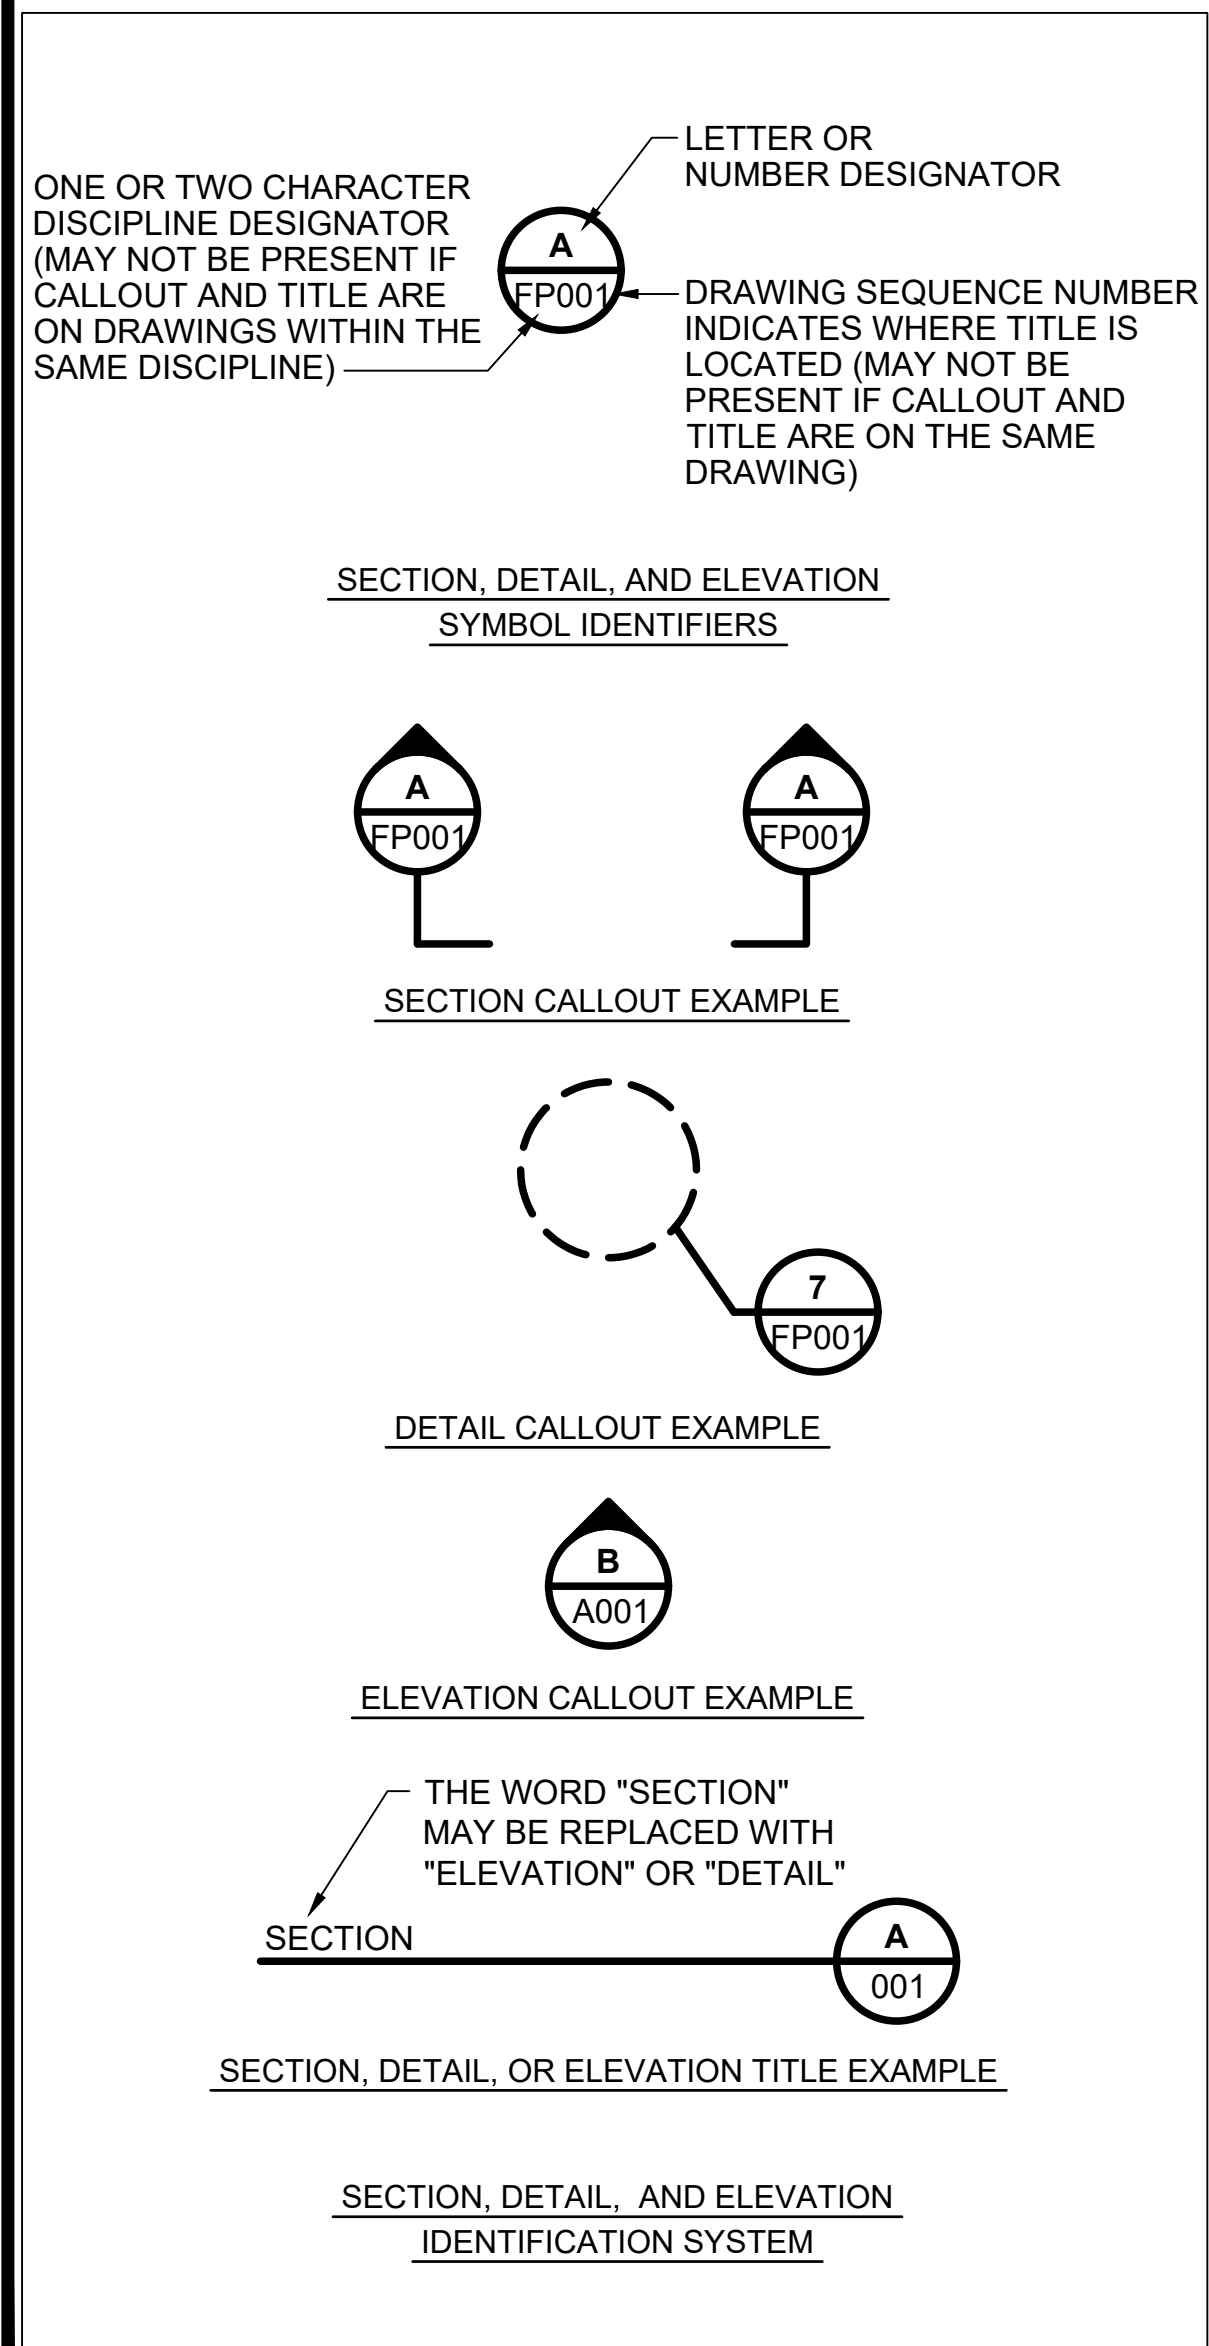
LETTER OR NUMBER DESIGNATOR

ONE OR TWO CHARACTER DISCIPLINE DESIGNATOR (MAY NOT BE PRESENT IF CALLOUT AND TITLE ARE ON DRAWINGS WITHIN THE SAME DISCIPLINE)

A
FP001

DRAWING SEQUENCE NUMBER INDICATES WHERE TITLE IS LOCATED (MAY NOT BE PRESENT IF CALLOUT AND TITLE ARE ON THE SAME DRAWING)

SECTION, DETAIL, AND ELEVATION SYMBOL IDENTIFIERS

A
FP001

A
FP001

SECTION CALLOUT EXAMPLE

7
FP001

DETAIL CALLOUT EXAMPLE

B
A001

ELEVATION CALLOUT EXAMPLE

THE WORD "SECTION" MAY BE REPLACED WITH "ELEVATION" OR "DETAIL"

SECTION

A
001

SECTION, DETAIL, OR ELEVATION TITLE EXAMPLE

SECTION, DETAIL, AND ELEVATION IDENTIFICATION SYSTEM